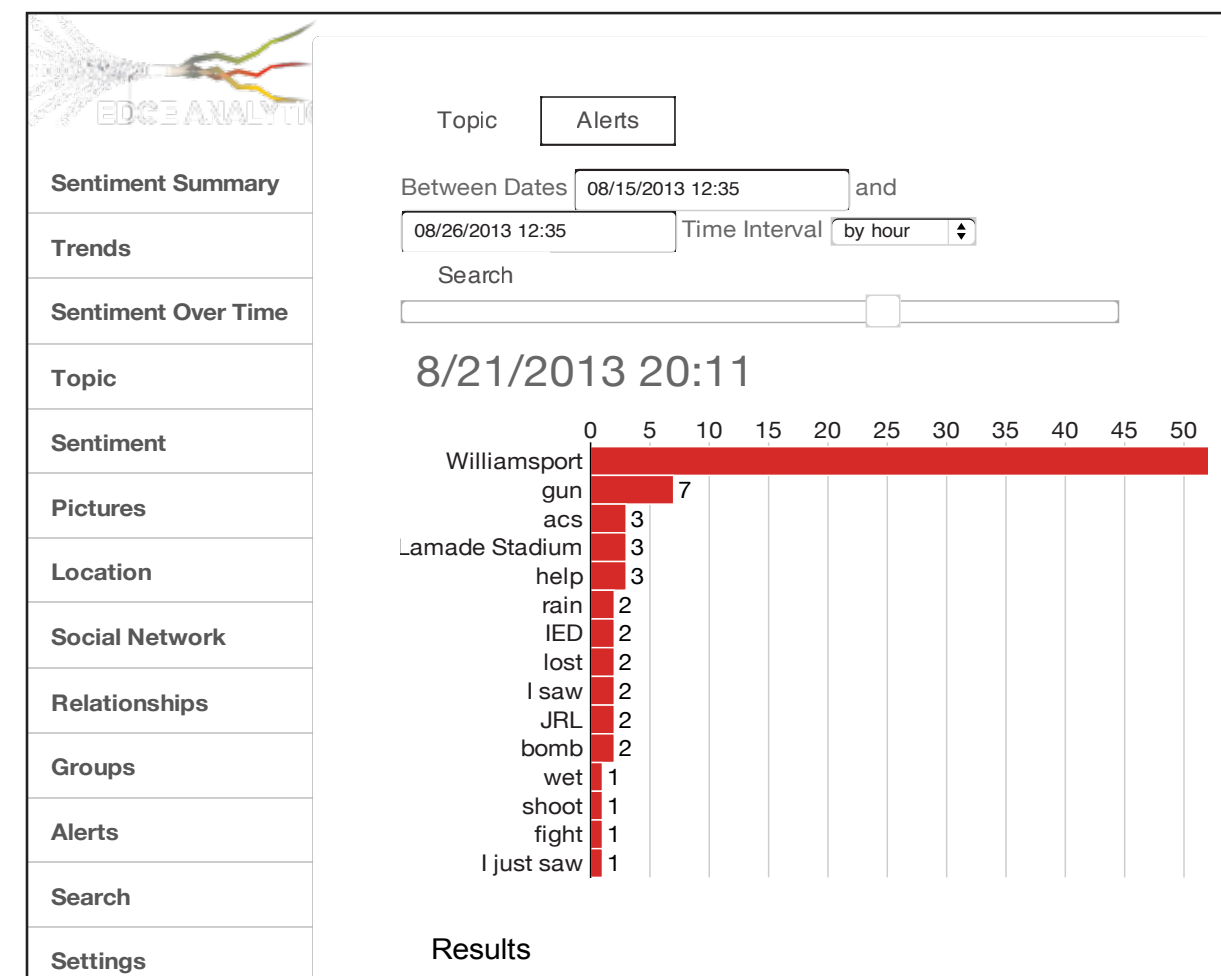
EDGE ANALYTI

Sentiment Summary
Trends
Sentiment Over Time
Topic
Sentiment
Pictures
Location
Social Network
Relationships
Groups
Alerts
Search
Settings

Topic
Alerts

Between Dates 08/15/2013 12:35 and
08/26/2013 12:35 Time Interval by hour
Search

8/21/2013 20:11

0 5 10 15 20 25 30 35 40 45 50

Williamsport
gun 7
acs 3
Lamade Stadium 3
help 3
rain 2
IED 2
lost 2
I saw 2
JRL 2
bomb 2
wet 1
shoot 1
fight 1
I just saw 1

Results